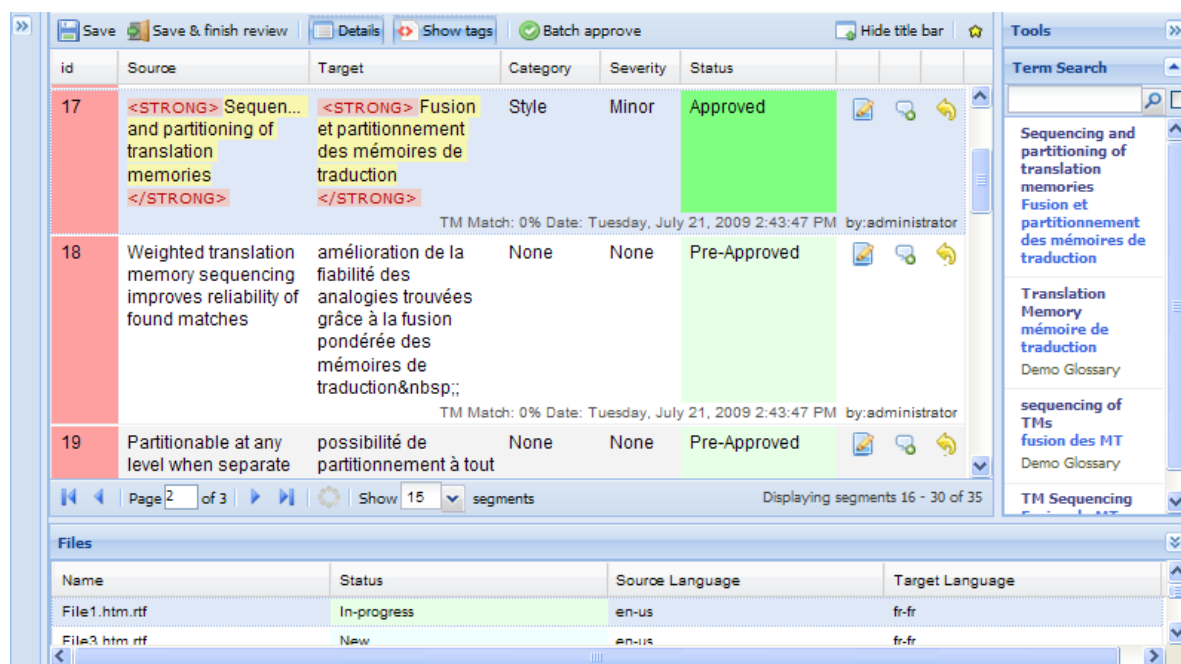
Save Save & finish review Details Show tags Batch approve Hide title bar

Tools

| id | Source | Target | Category | Severity | Status |
|---|---|---|---|---|---|
| 17 | <STRONG> Sequen... and partitioning of translation memories </STRONG> | <STRONG> Fusion et partitionnement des mémoires de traduction </STRONG> | Style | Minor | Approved |
| | TM Match: 0% Date: Tuesday, July 21, 2009 2:43:47 PM by:administrator | | | | |
| 18 | Weighted translation memory sequencing improves reliability of found matches | amélioration de la fiabilité des analogies trouvées grâce à la fusion pondérée des mémoires de traduction&nbsp;; | None | None | Pre-Approved |
| | TM Match: 0% Date: Tuesday, July 21, 2009 2:43:47 PM by:administrator | | | | |
| 19 | Partitionable at any level when separate | possibilité de partitionnement à tout | None | None | Pre-Approved |

Page 2 of 3 Show 15 segments Displaying segments 16 - 30 of 35

Term Search

Sequencing and partitioning of translation memories
Fusion et partitionnement des mémoires de traduction

Translation Memory
mémoire de traduction
Demo Glossary

sequencing of TMs
fusion des MT
Demo Glossary

TM Sequencing

Files

| Name | Status | Source Language | Target Language |
|---|---|---|---|
| File1.htm.rtf | In-progress | en-us | fr-fr |
| File3.htm.rtf | New | en-us | fr-fr |